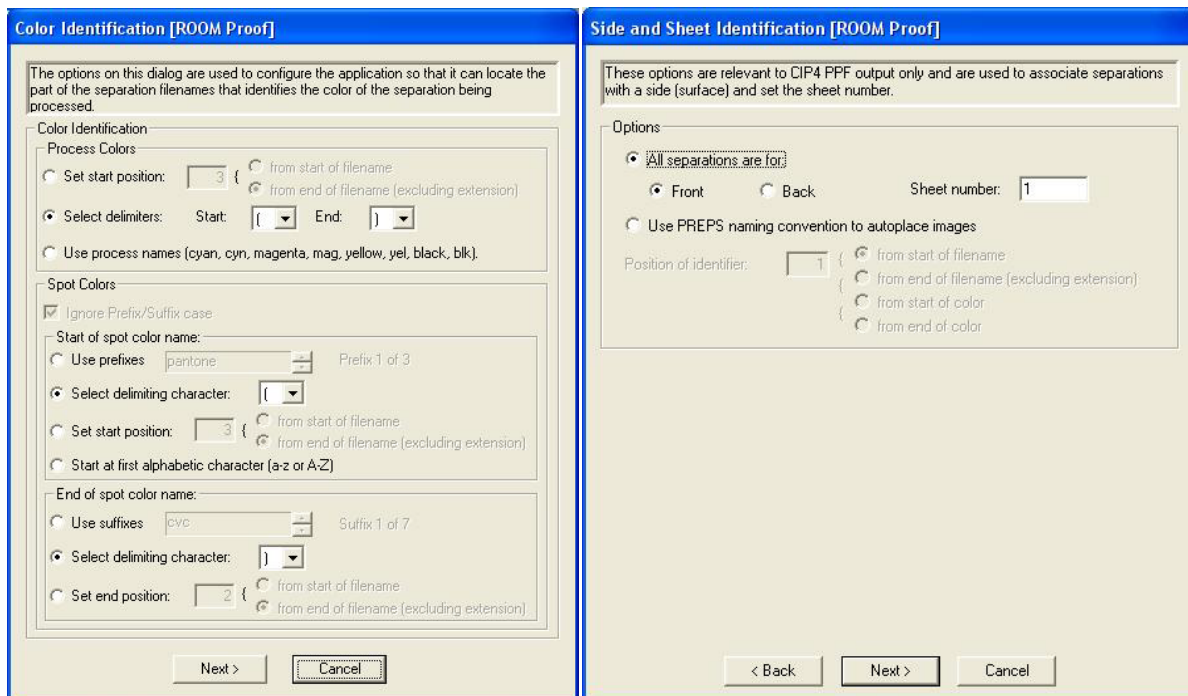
Color Identification [ROOM Proof]

The options on this dialog are used to configure the application so that it can locate the part of the separation filenames that identifies the color of the separation being processed.

Color Identification

Process Colors

Set start position: 3 { from start of filename
from end of filename (excluding extension)

Select delimiters: Start: ( End: )

Use process names (cyan, cyn, magenta, mag, yellow, yel, black, blk).

Spot Colors

Ignore Prefix/Suffix case

Start of spot color name:

Use prefixes pantone Prefix 1 of 3

Select delimiting character: (

Set start position: 3 { from start of filename
from end of filename (excluding extension)

Start at first alphabetic character (a-z or A-Z)

End of spot color name:

Use suffixes cvc Suffix 1 of 7

Select delimiting character: )

Set end position: 2 { from start of filename
from end of filename (excluding extension)

Next > Cancel

Side and Sheet Identification [ROOM Proof]

These options are relevant to CIP4 PPF output only and are used to associate separations with a side (surface) and set the sheet number.

Options

All separations are for:

Front Back Sheet number: 1

Use PREPS naming convention to autoplace images

Position of identifier: 1 { from start of filename
from end of filename (excluding extension)
from start of color
from end of color

< Back Next > Cancel